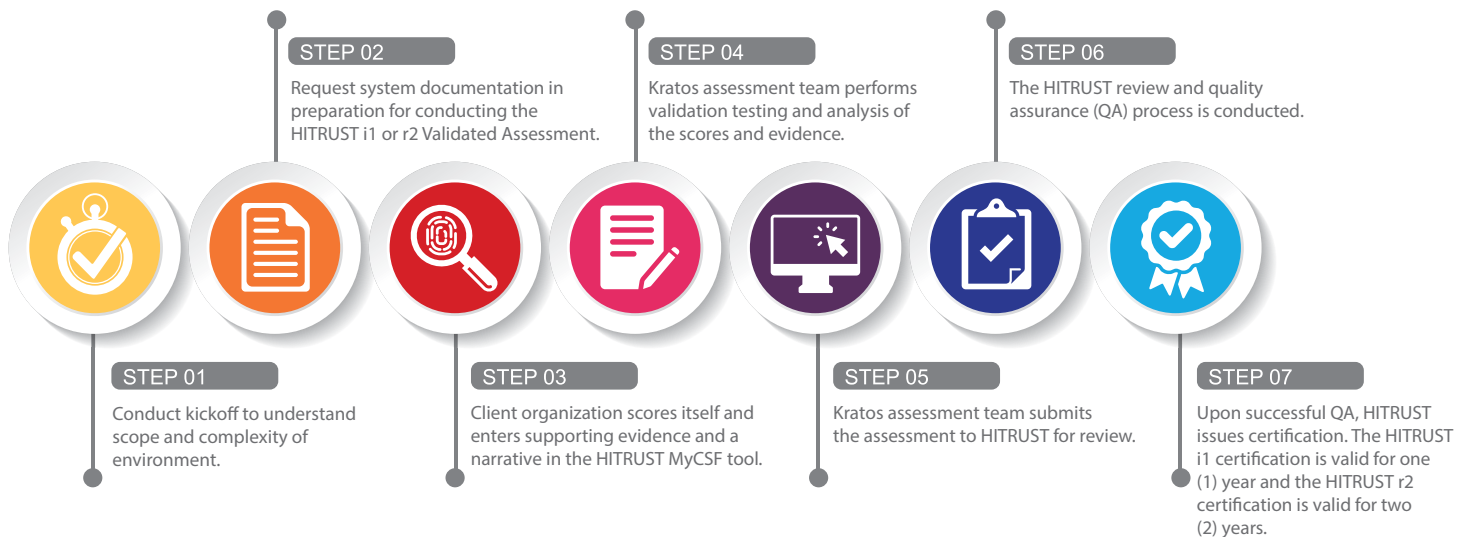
STEP 02
Request system documentation in preparation for conducting the HITRUST i1 or r2 Validated Assessment.

STEP 04
Kratos assessment team performs validation testing and analysis of the scores and evidence.

STEP 06
The HITRUST review and quality assurance (QA) process is conducted.

STEP 01
Conduct kickoff to understand scope and complexity of environment.

STEP 03
Client organization scores itself and enters supporting evidence and a narrative in the HITRUST MyCSF tool.

STEP 05
Kratos assessment team submits the assessment to HITRUST for review.

STEP 07
Upon successful QA, HITRUST issues certification. The HITRUST i1 certification is valid for one (1) year and the HITRUST r2 certification is valid for two (2) years.